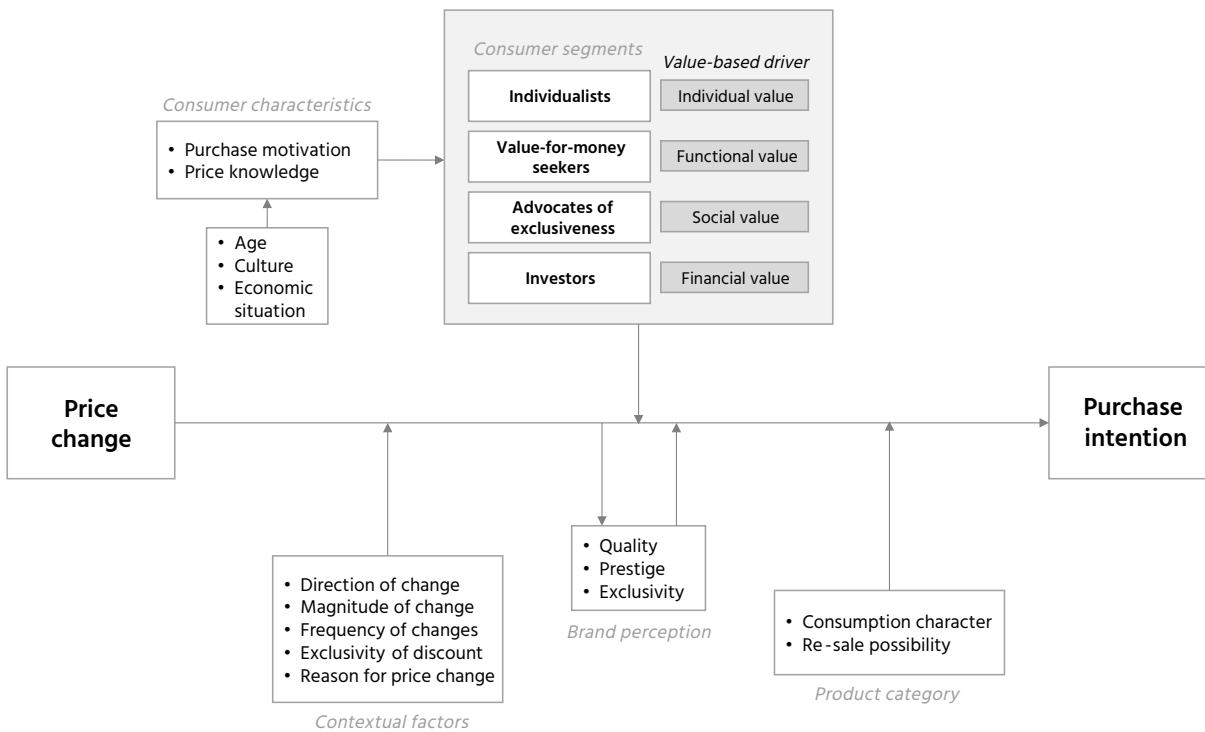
Consumer characteristics

• Purchase motivation
• Price knowledge

• Age
• Culture
• Economic situation

Consumer segments

Value-based driver

| Individualists | Individual value |
|---|---|
| Value-for-money seekers | Functional value |
| Advocates of exclusiveness | Social value |
| Investors | Financial value |

Price change

Purchase intention

• Direction of change
• Magnitude of change
• Frequency of changes
• Exclusivity of discount
• Reason for price change

Contextual factors

• Quality
• Prestige
• Exclusivity

Brand perception

• Consumption character
• Re-sale possibility

Product category